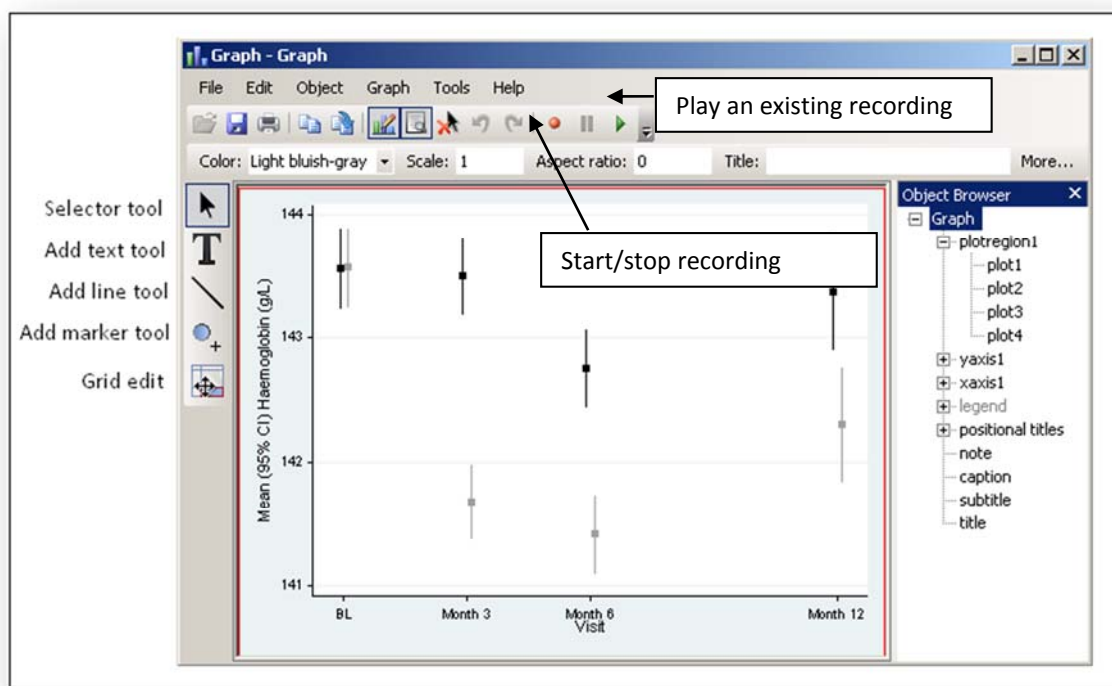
Graph - Graph

File Edit Object Graph Tools Help

Play an existing recording

Color: Light bluish-gray Scale: 1 Aspect ratio: 0 Title: More...

Selector tool
Add text tool
Add line tool
Add marker tool
Grid edit

Start/stop recording

144
143
142
141

Mean (95% CI) Haemoglobin (g/L)

BL Month 3 Month 6 Month 12
Visit

Object Browser
Graph
plotregion1
plot1
plot2
plot3
plot4
yaxis1
xaxis1
legend
positional titles
note
caption
subtitle
title